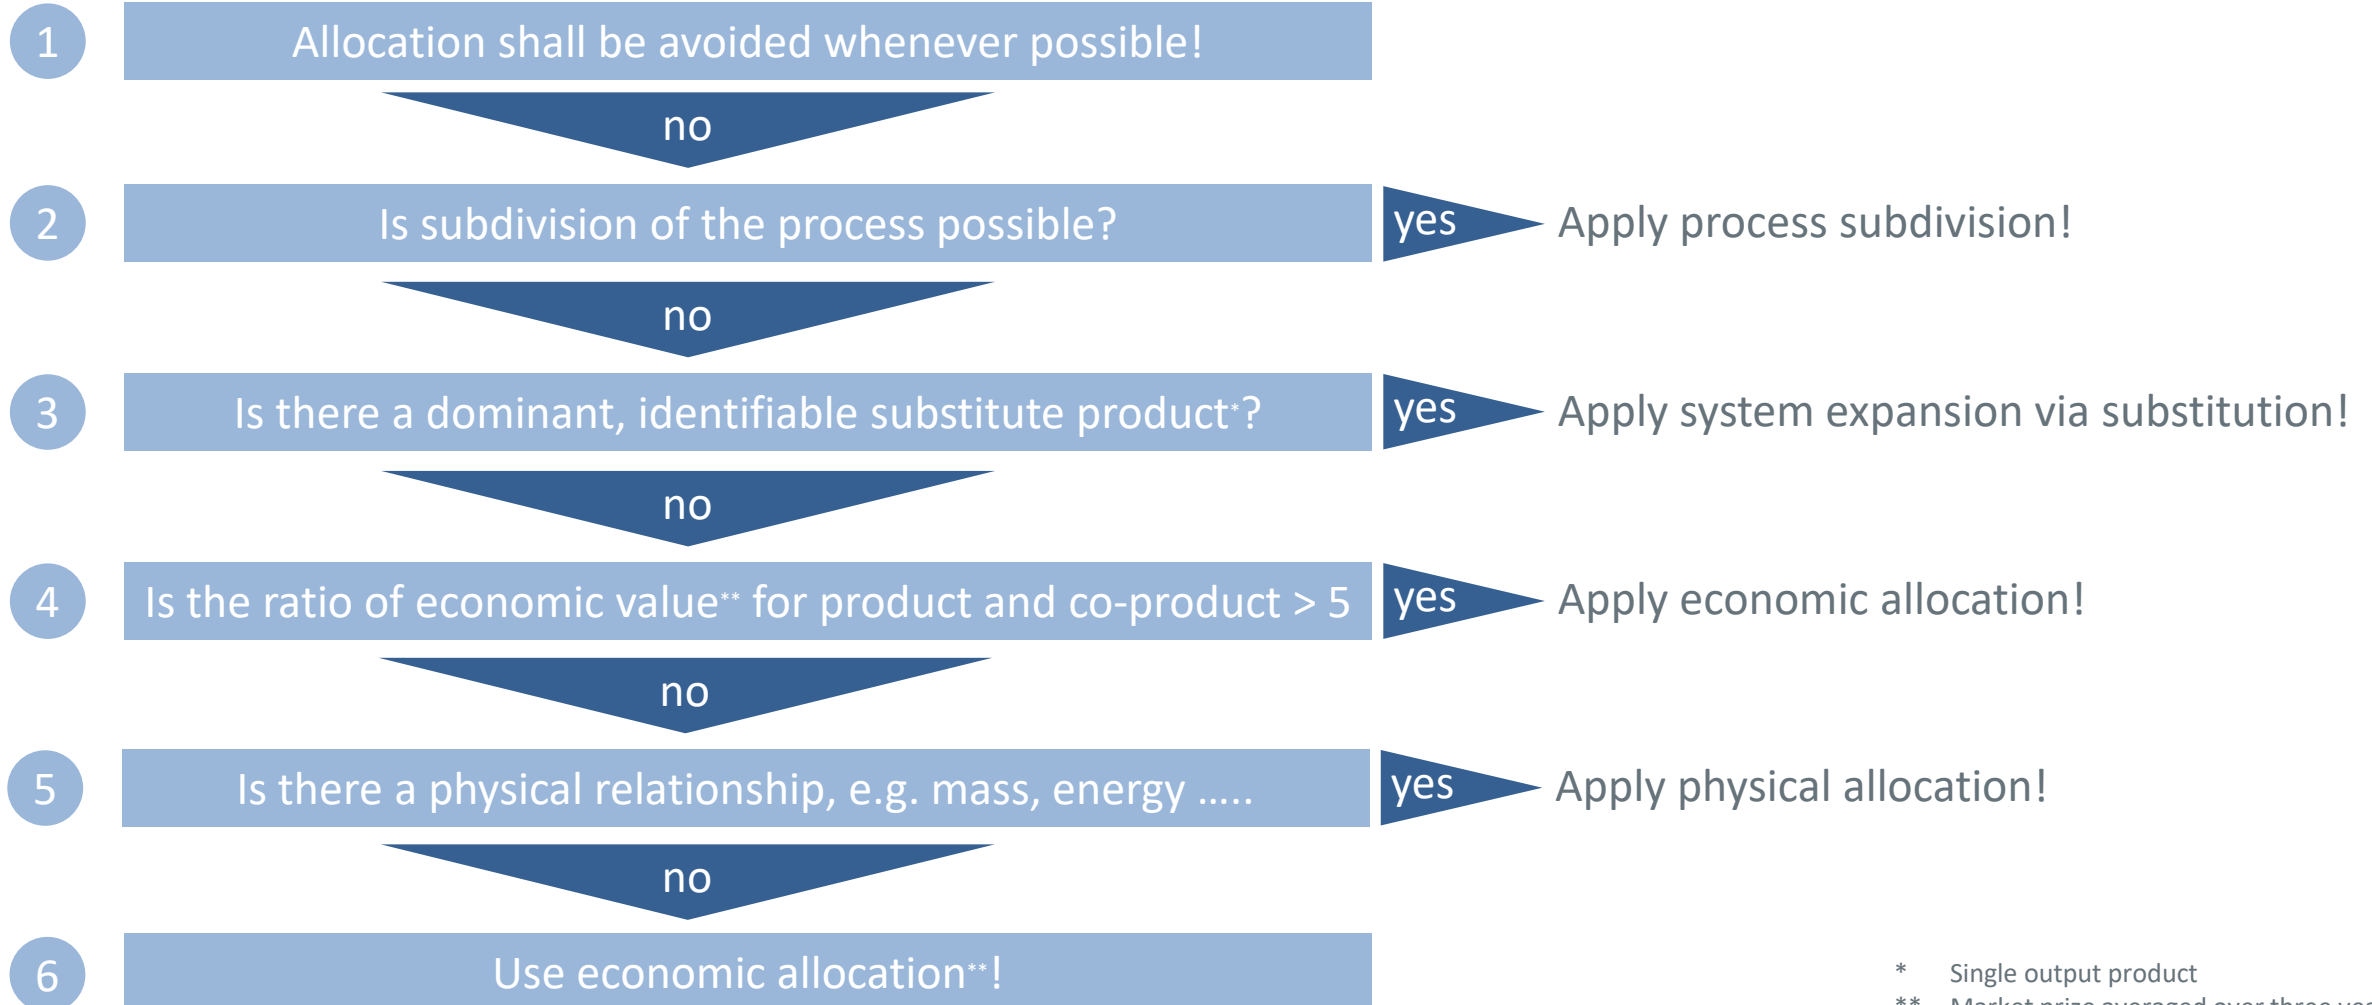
1 Allocation shall be avoided whenever possible!

no

2 Is subdivision of the process possible? yes Apply process subdivision!

no

3 Is there a dominant, identifiable substitute product*? yes Apply system expansion via substitution!

no

4 Is the ratio of economic value** for product and co-product > 5 yes Apply economic allocation!

no

5 Is there a physical relationship, e.g. mass, energy ..... yes Apply physical allocation!

no

6 Use economic allocation**!

* Single output product
** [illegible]